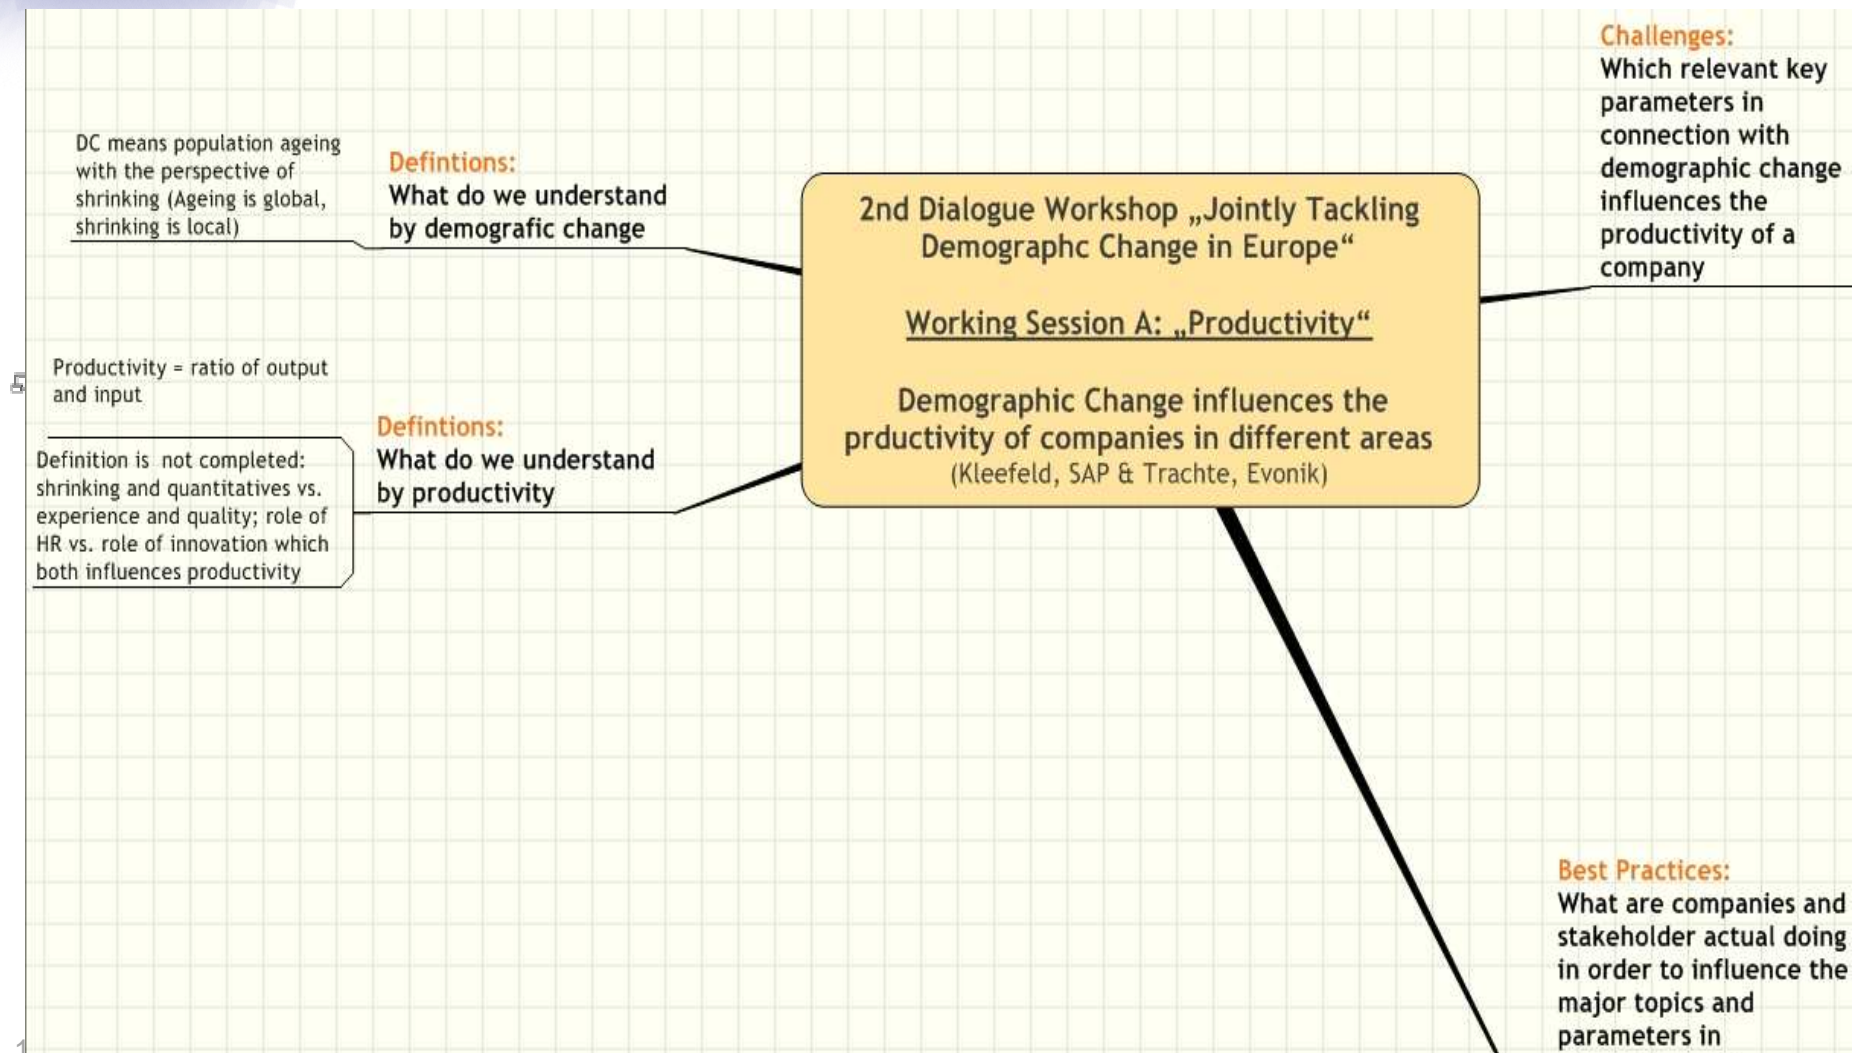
2nd Dialogue Workshop „Jointly Tackling Demographc Change in Europe“

Working Session A: „Productivity“

Demographic Change influences the prductivity of companies in different areas
(Kleefeld, SAP & Trachte, Evonik)

DC means population ageing with the perspective of shrinking (Ageing is global, shrinking is local)

Defintions:
What do we understand by demografic change

Productivity = ratio of output and input

Definition is not completed: shrinking and quantitatives vs. experience and quality; role of HR vs. role of innovation which both influences productivity

Defintions:
What do we understand by productivity

Challenges:
Which relevant key parameters in connection with demographic change influences the productivity of a company

Best Practices:
What are companies and stakeholder actual doing in order to influence the major topics and parameters in